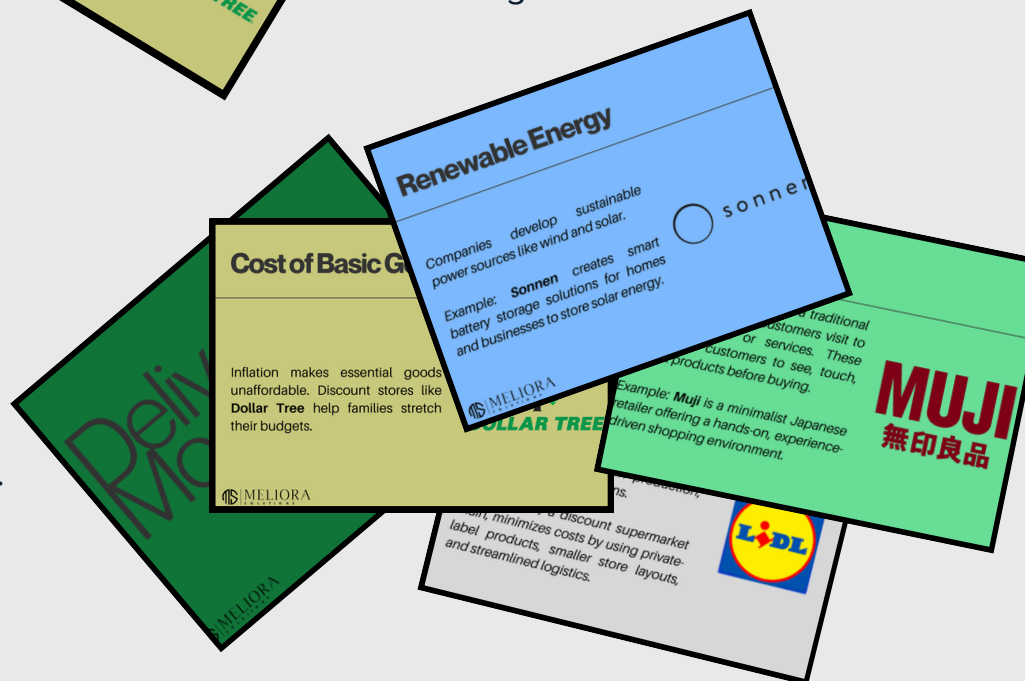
TREE

Renewable Energy

Companies develop sustainable power sources like wind and solar.

Example: **Sonnen** creates smart battery storage solutions for homes and businesses to store solar energy.

sonnen

MELIORA

OLLAR TREE

Cost of Basic G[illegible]

Inflation makes essential goods unaffordable. Discount stores like **Dollar Tree** help families stretch their budgets.

MELIORA

Deliv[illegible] Mo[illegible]

MELIORA

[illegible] traditional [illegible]ustomers visit to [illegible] or services. These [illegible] customers to see, touch, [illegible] products before buying.

Example: **Muji** is a minimalist Japanese retailer offering a hands-on, experience-driven shopping environment.

MUJI
無印良品

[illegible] production, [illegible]ns.

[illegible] a discount supermarket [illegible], minimizes costs by using private-label products, smaller store layouts, and streamlined logistics.

LIDL